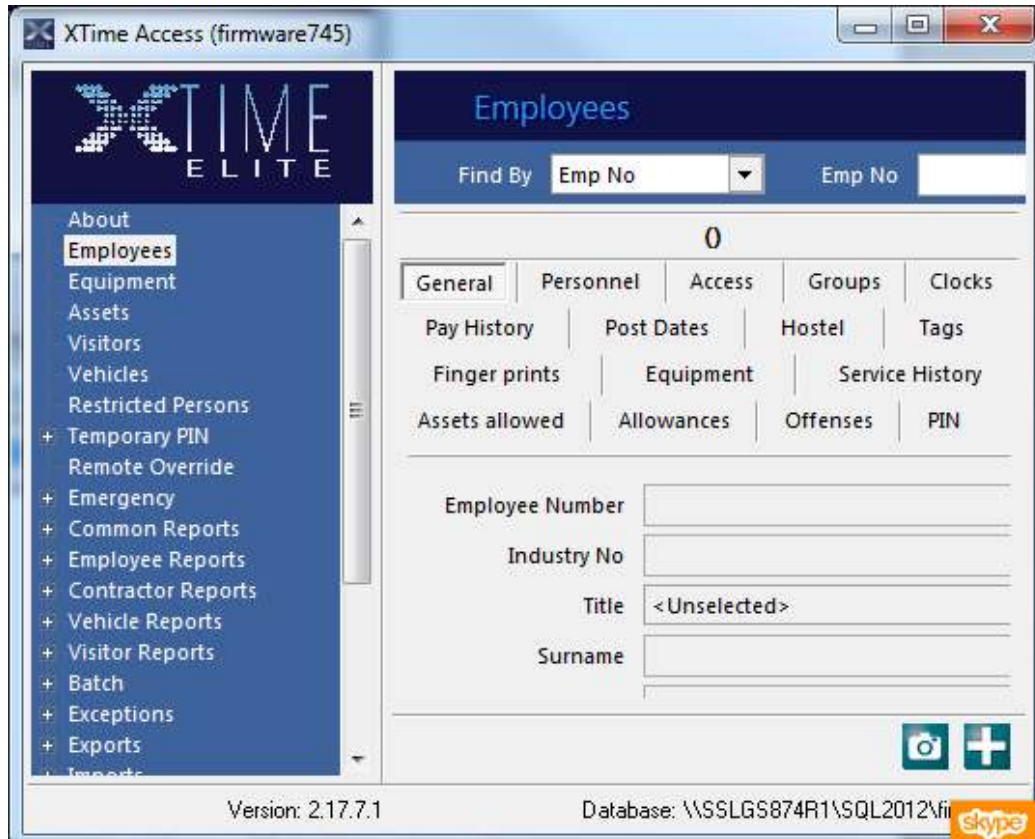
XTime Access (firmware745)

XTIME
ELITE

About
Employees
Equipment
Assets
Visitors
Vehicles
Restricted Persons
+ Temporary PIN
Remote Override
+ Emergency
+ Common Reports
+ Employee Reports
+ Contractor Reports
+ Vehicle Reports
+ Visitor Reports
+ Batch
+ Exceptions
+ Exports
+ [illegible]

Employees

Find By Emp No Emp No

0

General | Personnel | Access | Groups | Clocks
Pay History | Post Dates | Hostel | Tags
Finger prints | Equipment | Service History
Assets allowed | Allowances | Offenses | PIN

Employee Number
Industry No
Title <Unselected>
Surname

Version: 2.17.7.1

Database: \\SSLGS874R1\SQL2012\fi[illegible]

skype